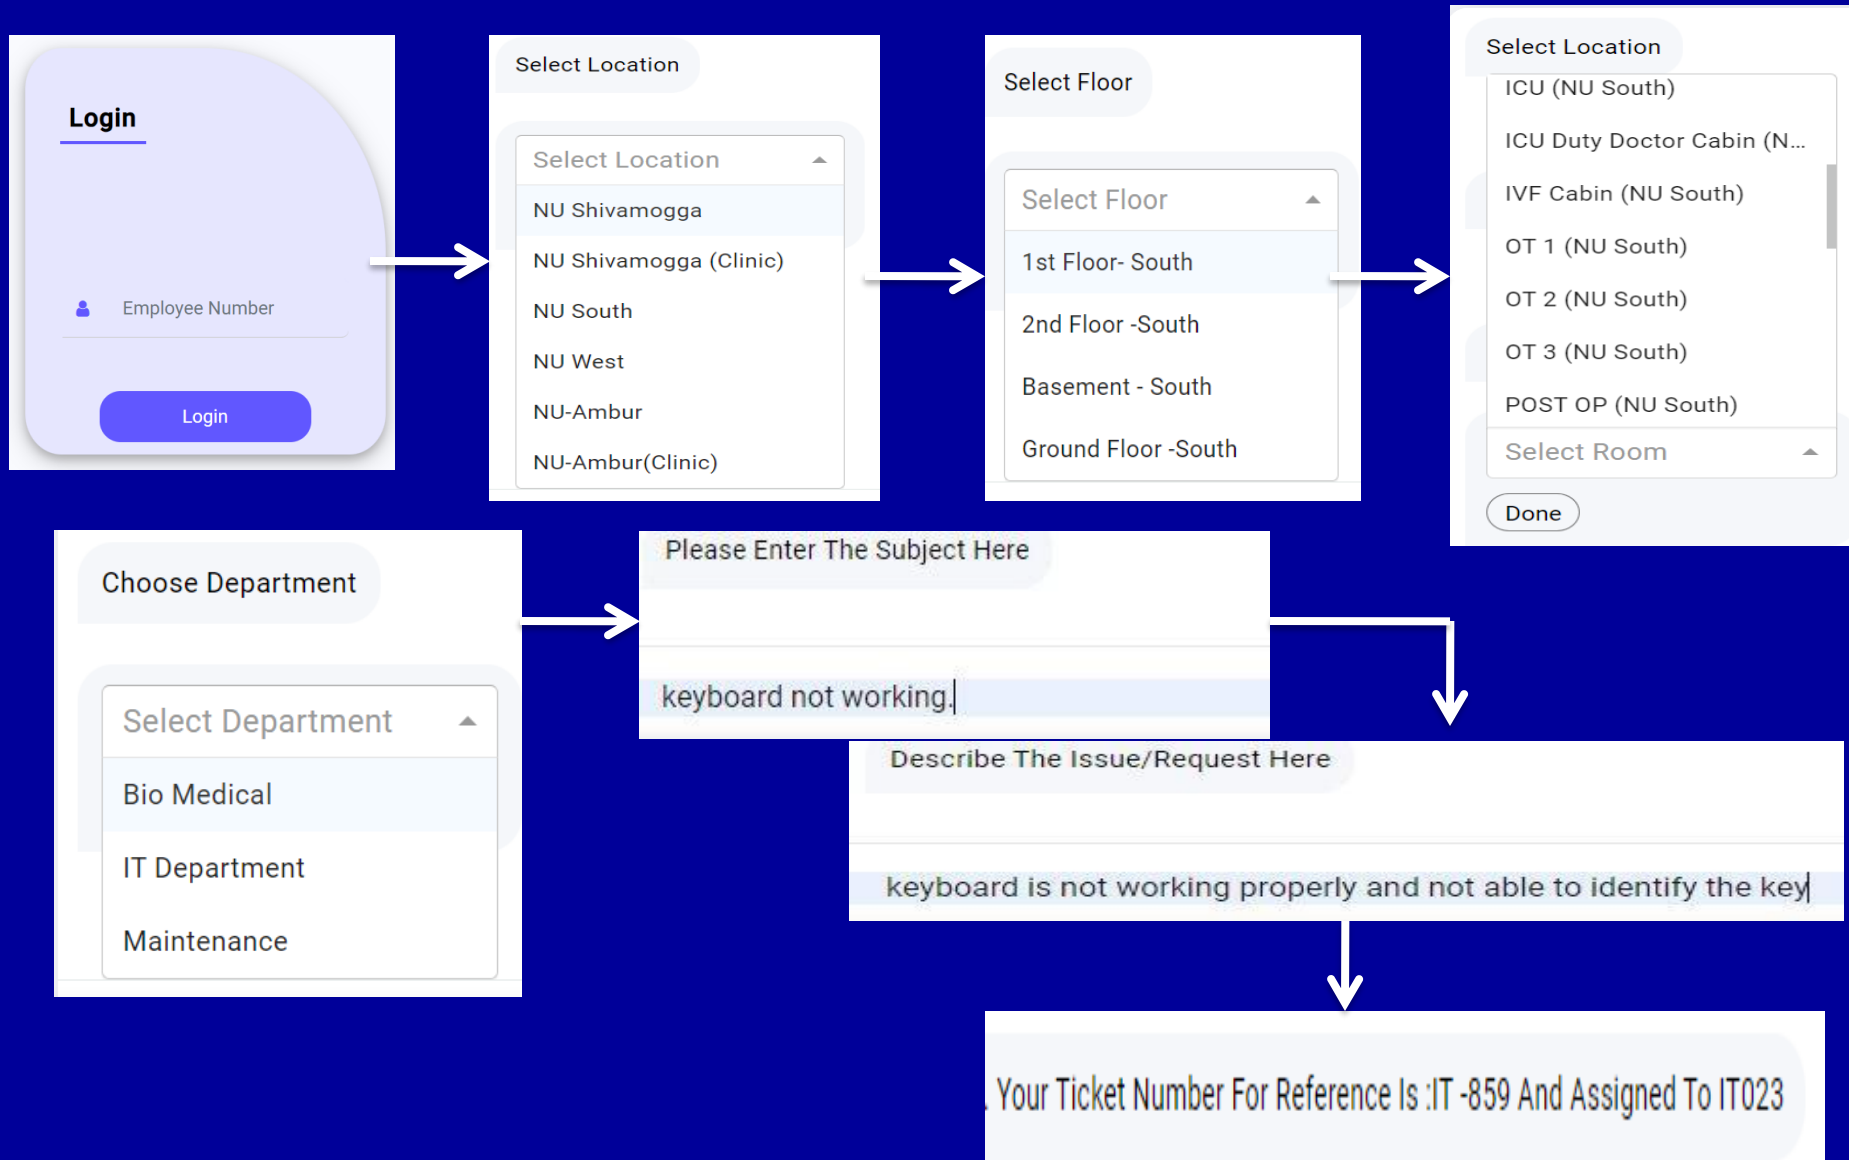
Login

Employee Number

Login

Select Location

Select Location

NU Shivamogga

NU Shivamogga (Clinic)

NU South

NU West

NU-Ambur

NU-Ambur(Clinic)

Select Floor

Select Floor

1st Floor- South

2nd Floor -South

Basement - South

Ground Floor -South

Select Location

ICU (NU South)

ICU Duty Doctor Cabin (N...

IVF Cabin (NU South)

OT 1 (NU South)

OT 2 (NU South)

OT 3 (NU South)

POST OP (NU South)

Select Room

Done

Choose Department

Select Department

Bio Medical

IT Department

Maintenance

Please Enter The Subject Here

keyboard not working.

Describe The Issue/Request Here

keyboard is not working properly and not able to identify the key

Your Ticket Number For Reference Is :IT -859 And Assigned To IT023